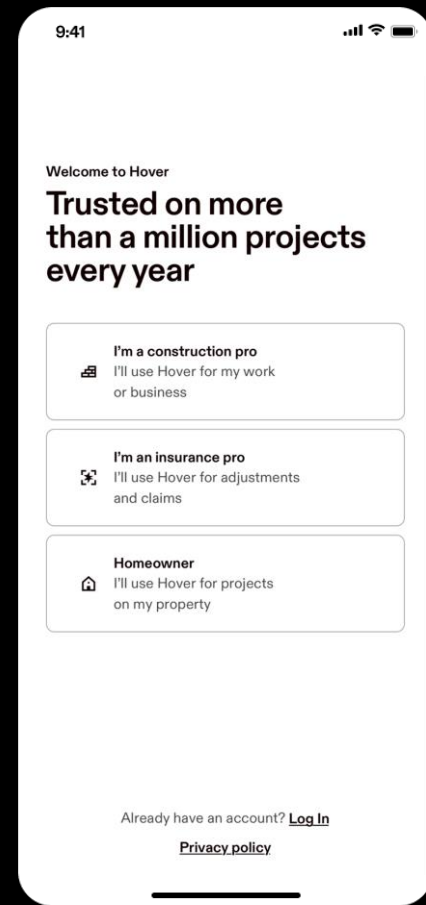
9:41

Welcome to Hover

Trusted on more than a million projects every year

I'm a construction pro
I'll use Hover for my work or business

I'm an insurance pro
I'll use Hover for adjustments and claims

Homeowner
I'll use Hover for projects on my property

Already have an account? Log In

Privacy policy